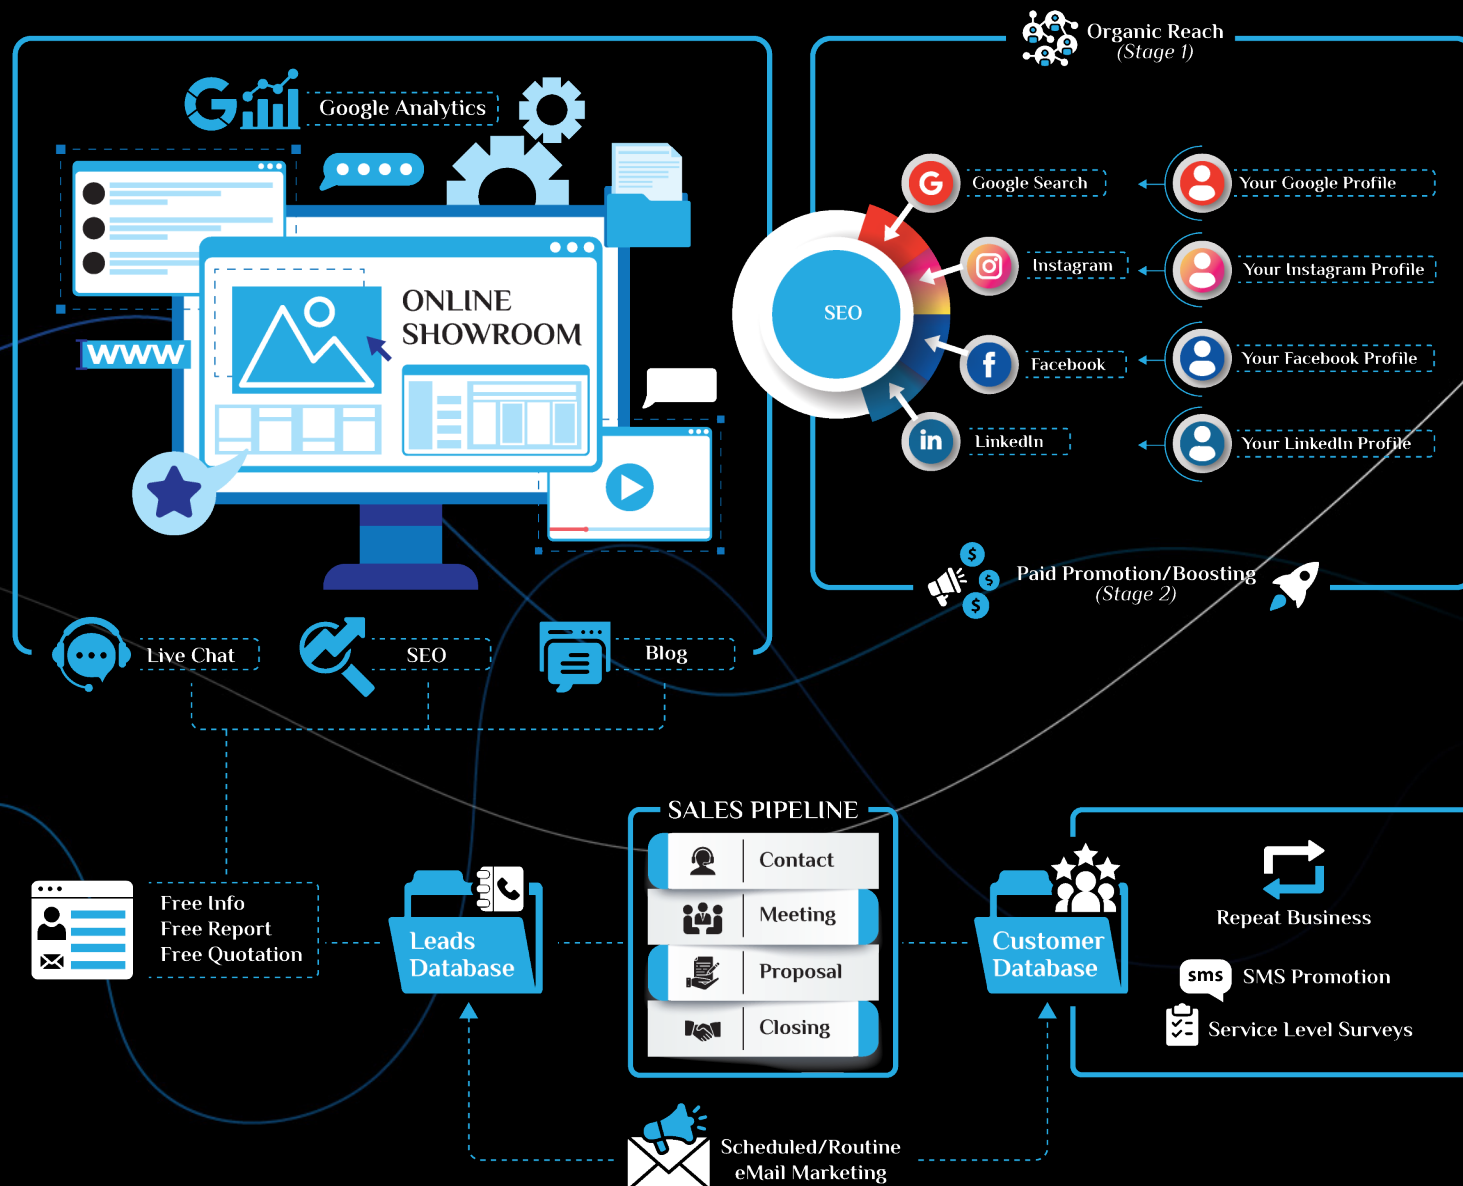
Google Analytics

WWW

ONLINE SHOWROOM

Organic Reach
(Stage 1)

SEO

Google Search

Your Google Profile

Instagram

Your Instagram Profile

Facebook

Your Facebook Profile

LinkedIn

Your LinkedIn Profile

Paid Promotion/Boosting
(Stage 2)

Live Chat

SEO

Blog

Free Info
Free Report
Free Quotation

Leads Database

SALES PIPELINE

Contact

Meeting

Proposal

Closing

Customer Database

Repeat Business

sms

SMS Promotion

Service Level Surveys

Scheduled/Routine
eMail Marketing